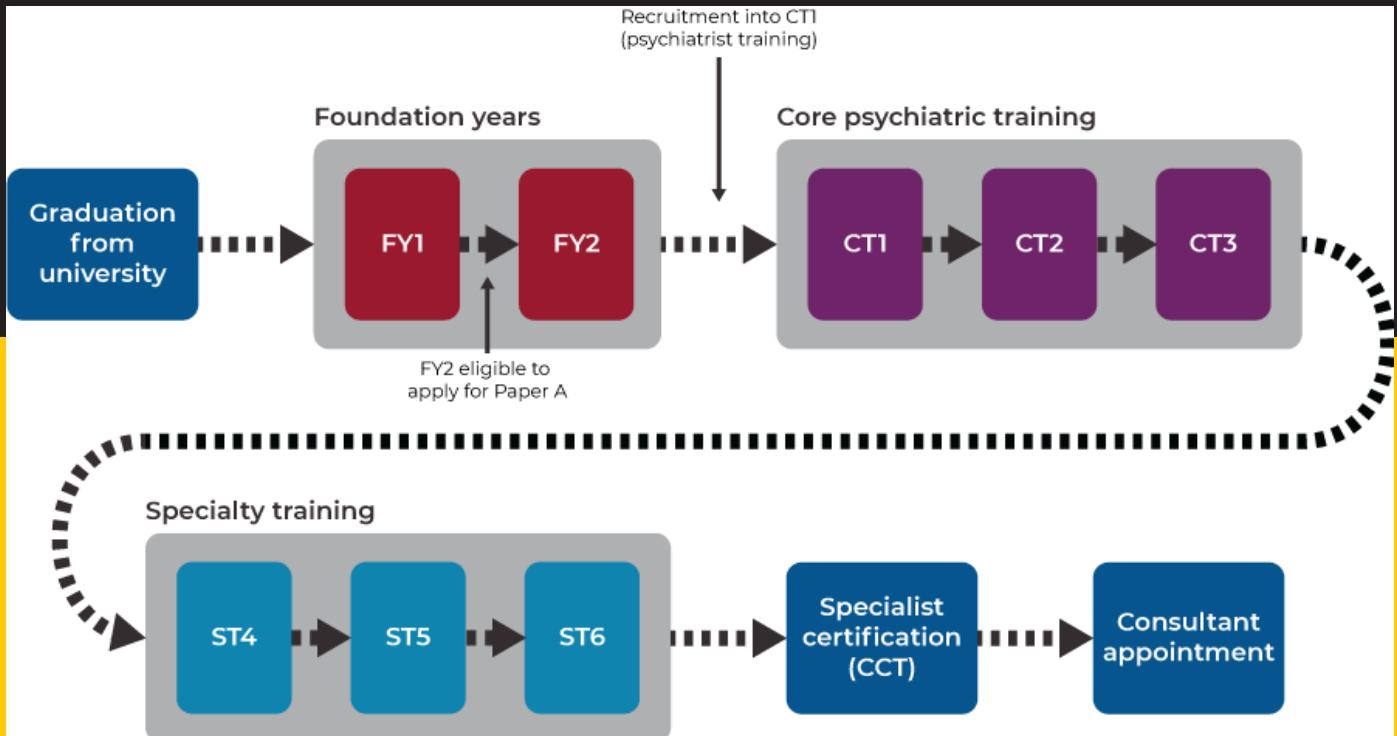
Recruitment into CT1
(psychiatrist training)

Foundation years

Core psychiatric training

Graduation from university

FY1

FY2

CT1

CT2

CT3

FY2 eligible to apply for Paper A

Specialty training

ST4

ST5

ST6

Specialist certification (CCT)

Consultant appointment